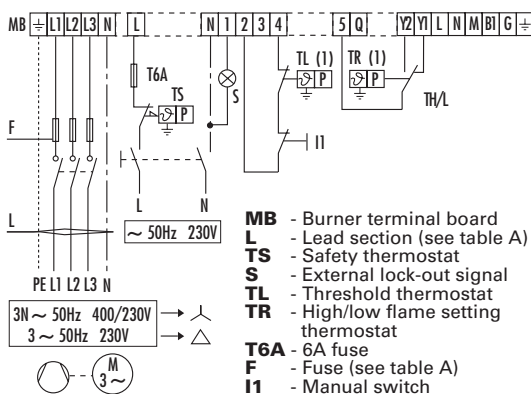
MB ⏚ L1 L2 L3 N | L | N 1 2 3 4 | 5 Q | Y2 Y1 L N MB1 G ⏚

T6A
TS
S
TL (1)
P
TR (1)
P
TH/L
F
I1
L
L
N
~ 50Hz 230V
PE L1 L2 L3 N
3N ~ 50Hz 400/230V
3 ~ 50Hz 230V
M
3~

MB - Burner terminal board
L - Lead section (see table A)
TS - Safety thermostat
S - External lock-out signal
TL - Threshold thermostat
TR - High/low flame setting thermostat
T6A - 6A fuse
F - Fuse (see table A)
I1 - Manual switch